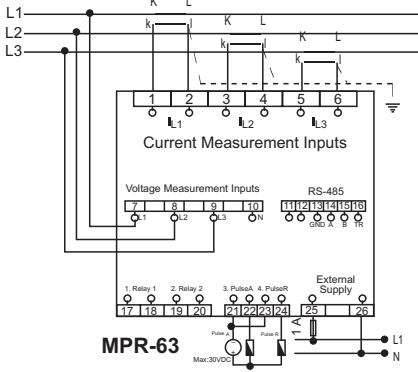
L1
L2
L3
K L
K L
K L
k l
k l
k l
1 2 3 4 5 6
$I_{L1}$ $I_{L2}$ $I_{L3}$
Current Measurement Inputs
Voltage Measurement Inputs
7 8 9 10
L1 L2 L3 N
RS-485
11 12 13 14 15 16
GND A B TR
1. Relay 1
2. Relay 2
3. PulseA
4. PulseR
External Supply
17 18 19 20 21 22 23 24 25 26
Pulse A
Pulse R
1 A
L1
N
MPR-63
Max:30VDC